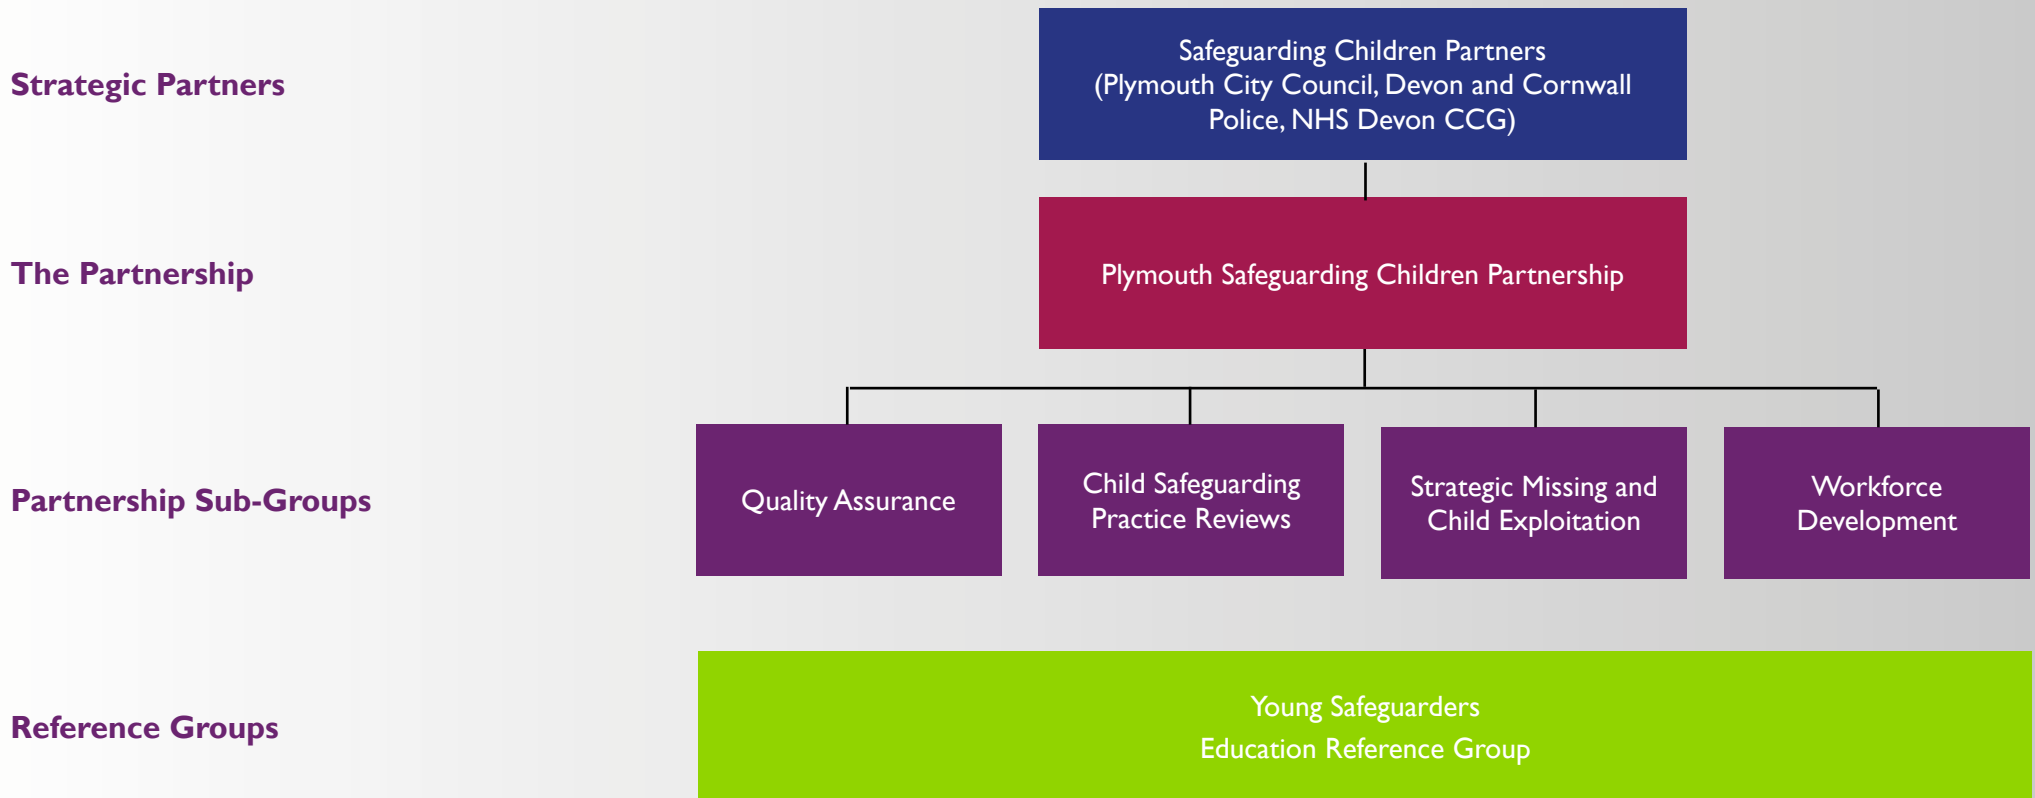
Strategic Partners

Safeguarding Children Partners
(Plymouth City Council, Devon and Cornwall Police, NHS Devon CCG)

The Partnership

Plymouth Safeguarding Children Partnership

Partnership Sub-Groups

Quality Assurance

Child Safeguarding Practice Reviews

Strategic Missing and Child Exploitation

Workforce Development

Reference Groups

Young Safeguarders
Education Reference Group